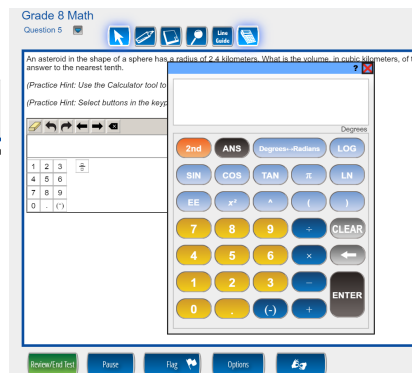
Grade 8 Math
Question 5

Line Guide

An asteroid in the shape of a sphere has a radius of 2.4 kilometers. What is the volume, in cubic kilometers, of t answer to the nearest tenth.

(Practice Hint: Use the Calculator tool to

(Practice Hint: Select buttons in the keyp

1 2 3
4 5 6
7 8 9
0 . (-)

?

Degrees

2nd ANS Degrees↔Radians LOG
SIN COS TAN π LN
EE $x^2$ ^ ( )
7 8 9 ÷ CLEAR
4 5 6 ×
1 2 3 − ENTER
0 . (-) +

Review/End Test
Pause
Flag
Options